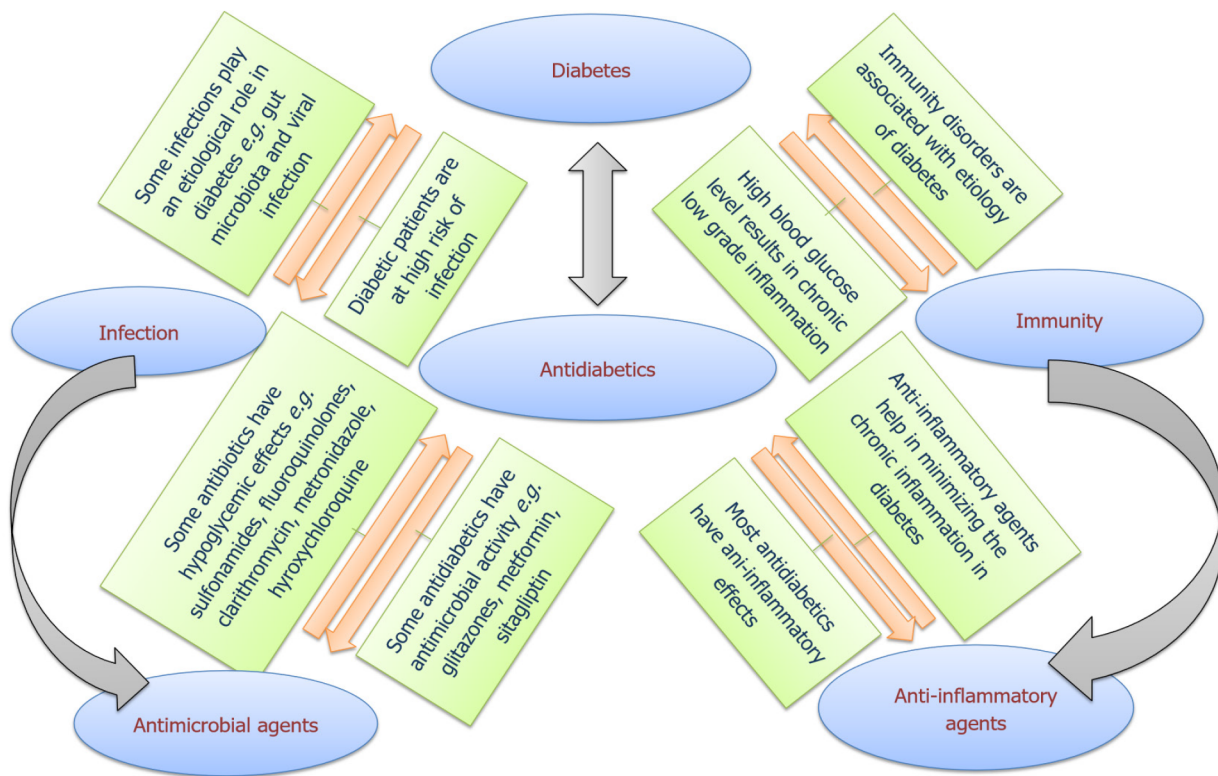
Diabetes

Some infections play an etiological role in diabetes *e.g.* gut microbiota and viral infection

Diabetic patients are at high risk of infection

Immunity disorders are associated with etiology of diabetes

High blood glucose level results in chronic low grade inflammation

Infection

Antidiabetics

Immunity

Some antibiotics have hypoglycemic effects *e.g.* sulfonamides, fluoroquinolones, clarithromycin, metronidazole, hyroxychloroquine

Some antidiabetics have antimicrobial activity *e.g.* glitazones, metformin, sitagliptin

Anti-inflammatory agents help in minimizing the chronic inflammation in diabetes

Most antidiabetics have ani-inflammatory effects

Antimicrobial agents

Anti-inflammatory agents